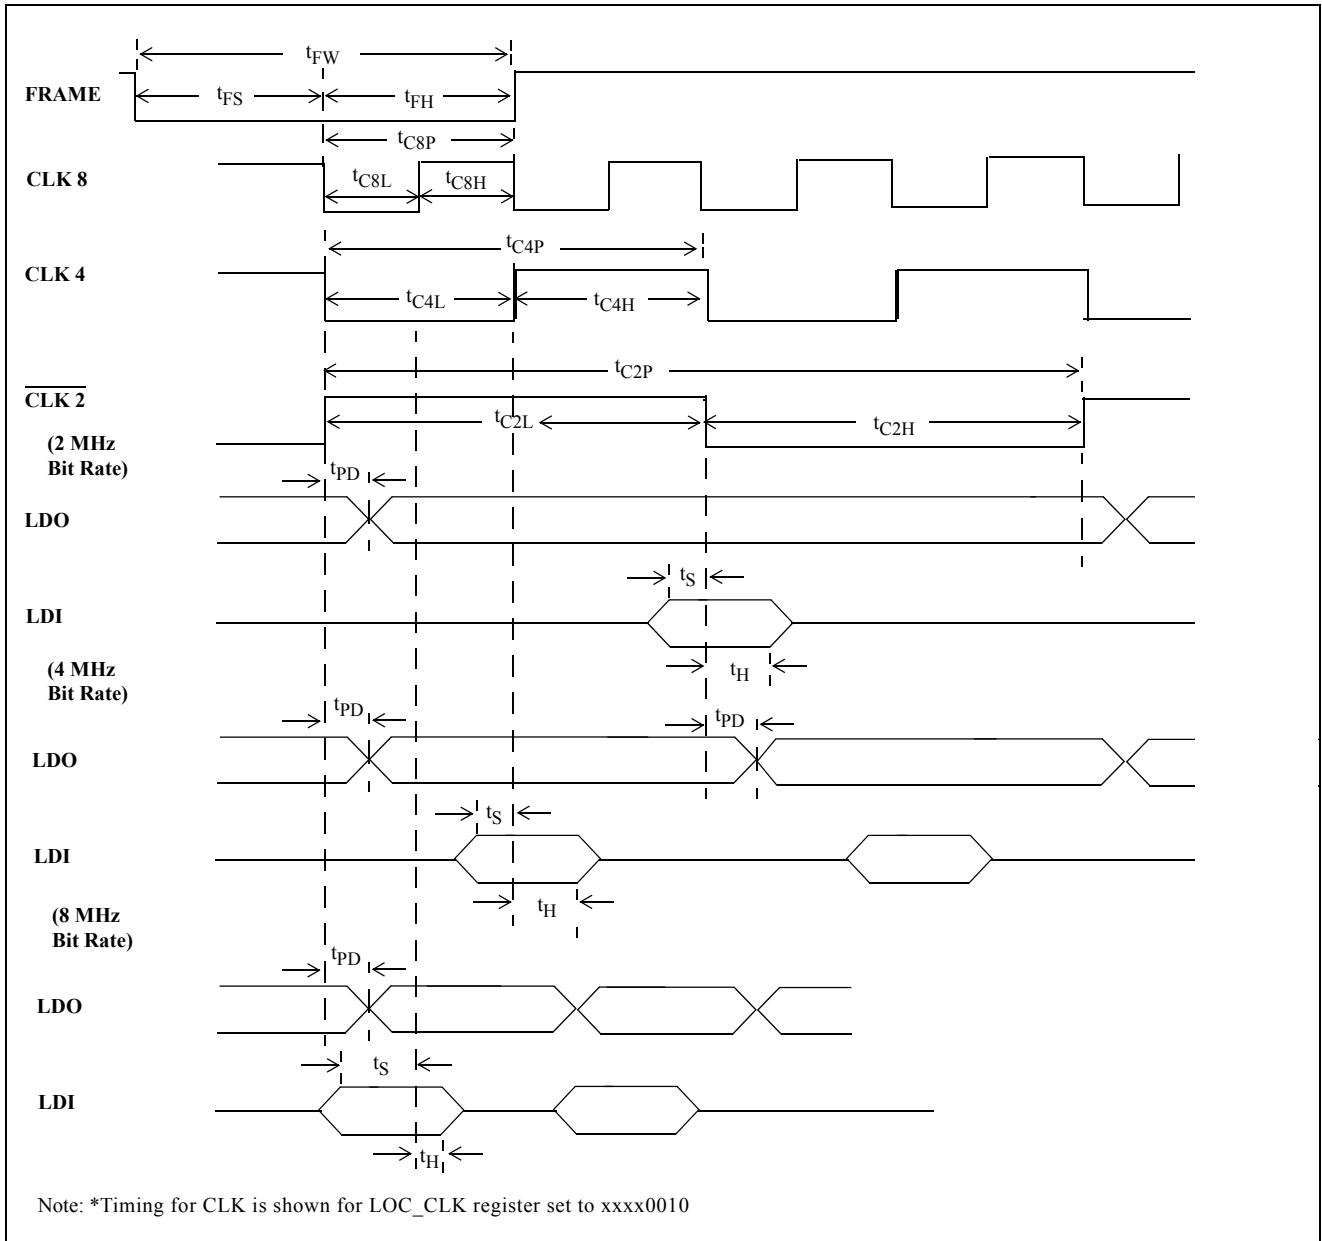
$t_{FW}$

FRAME

$t_{FS}$

$t_{FH}$

$t_{C8P}$

CLK 8

$t_{C8L}$

$t_{C8H}$

$t_{C4P}$

CLK 4

$t_{C4L}$

$t_{C4H}$

$t_{C2P}$

$\overline{\text{CLK 2}}$

$t_{C2L}$

$t_{C2H}$

(2 MHz Bit Rate)

$t_{PD}$

LDO

$t_S$

LDI

$t_H$

(4 MHz Bit Rate)

$t_{PD}$

$t_{PD}$

LDO

$t_S$

LDI

$t_H$

(8 MHz Bit Rate)

$t_{PD}$

LDO

$t_S$

LDI

$t_H$

Note: *Timing for CLK is shown for LOC_CLK register set to xxxx0010